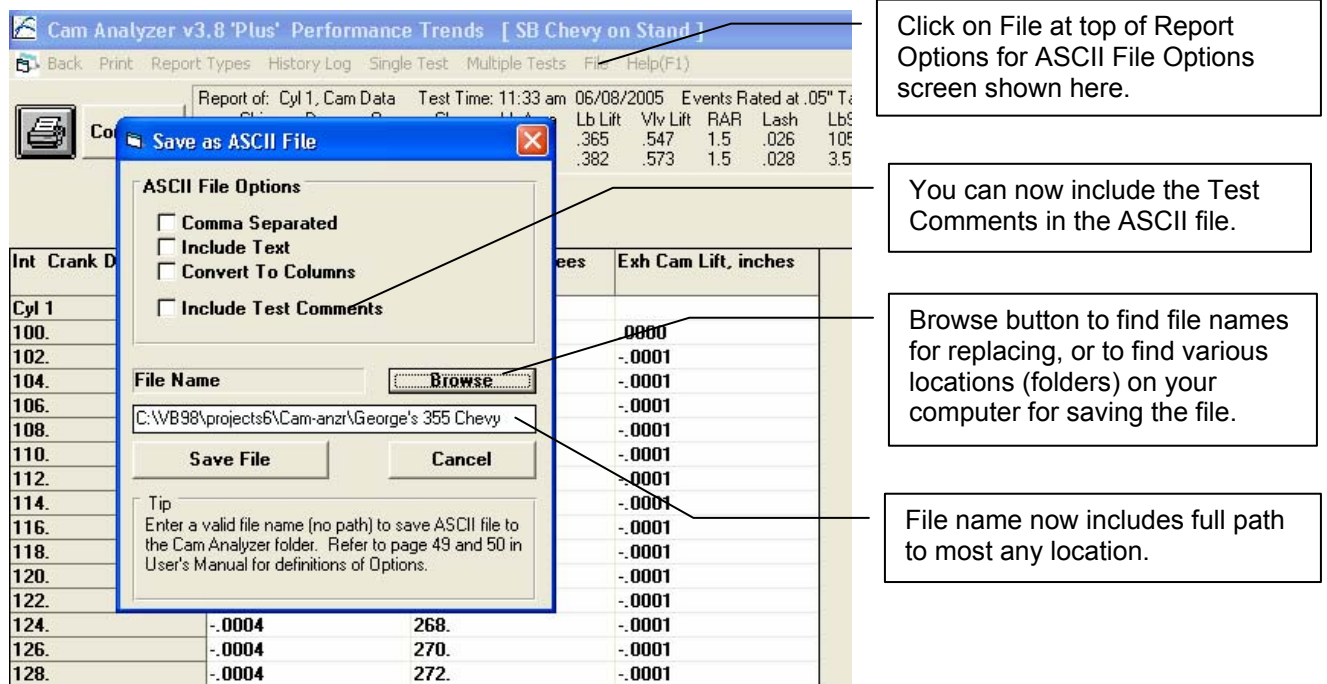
Cam Analyzer v3.8 'Plus' Performance Trends [ SB Chevy on Stand ]

Back Print Report Types History Log Single Test Multiple Tests File Help(F1)

Report of: Cyl 1, Cam Data Test Time: 11:33 am 06/08/2005 Events Rated at .05" Ta

Co

Lb Lift Vlv Lift RAR Lash LbS
.365 .547 1.5 .026 105
.382 .573 1.5 .028 3.5

Save as ASCII File

ASCII File Options

Comma Separated
Include Text
Convert To Columns
Include Test Comments

File Name

Browse

C:\VB98\projects6\Cam-anzr\George's 355 Chevy

Save File

Cancel

Tip
Enter a valid file name (no path) to save ASCII file to the Cam Analyzer folder. Refer to page 49 and 50 in User's Manual for definitions of Options.

| Int Crank D | | ees | Exh Cam Lift, inches |
|---|---|---|---|
| Cyl 1 | | | |
| 100. | | | .0000 |
| 102. | | | -.0001 |
| 104. | | | -.0001 |
| 106. | | | -.0001 |
| 108. | | | -.0001 |
| 110. | | | -.0001 |
| 112. | | | -.0001 |
| 114. | | | -.0001 |
| 116. | | | -.0001 |
| 118. | | | -.0001 |
| 120. | | | -.0001 |
| 122. | | | -.0001 |
| 124. | -.0004 | 268. | -.0001 |
| 126. | -.0004 | 270. | -.0001 |
| 128. | -.0004 | 272. | -.0001 |

Click on File at top of Report Options for ASCII File Options screen shown here.

You can now include the Test Comments in the ASCII file.

Browse button to find file names for replacing, or to find various locations (folders) on your computer for saving the file.

File name now includes full path to most any location.